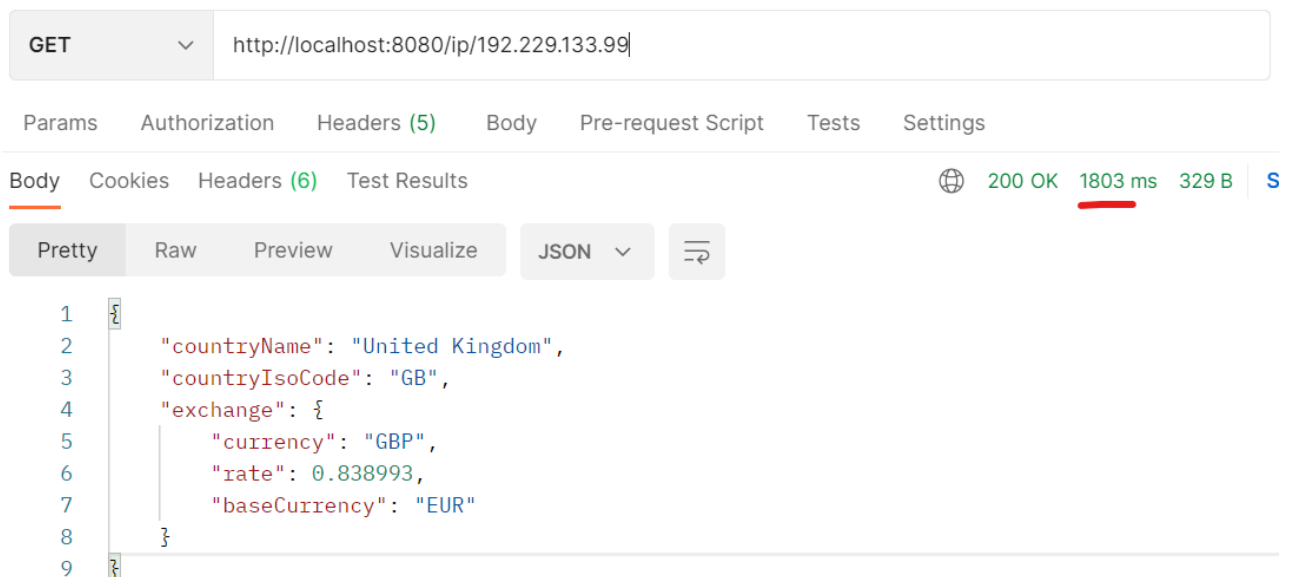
GET http://localhost:8080/ip/192.229.133.99

Params Authorization Headers (5) Body Pre-request Script Tests Settings

Body Cookies Headers (6) Test Results 200 OK 1803 ms 329 B S

Pretty Raw Preview Visualize JSON

1 {
2 "countryName": "United Kingdom",
3 "countryIsoCode": "GB",
4 "exchange": {
5 "currency": "GBP",
6 "rate": 0.838993,
7 "baseCurrency": "EUR"
8 }
9 }